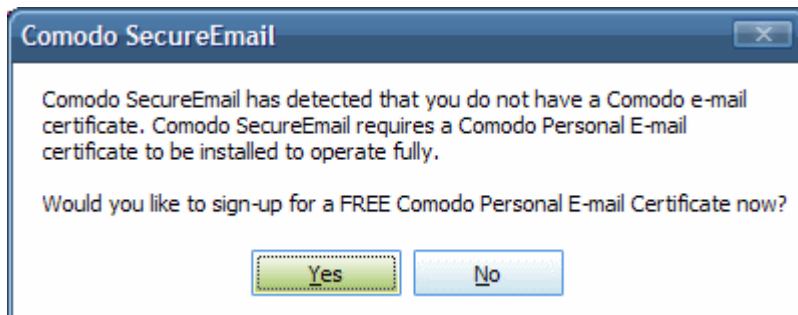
Comodo SecureEmail

Comodo SecureEmail has detected that you do not have a Comodo e-mail certificate. Comodo SecureEmail requires a Comodo Personal E-mail certificate to be installed to operate fully.

Would you like to sign-up for a FREE Comodo Personal E-mail Certificate now?

Yes

No